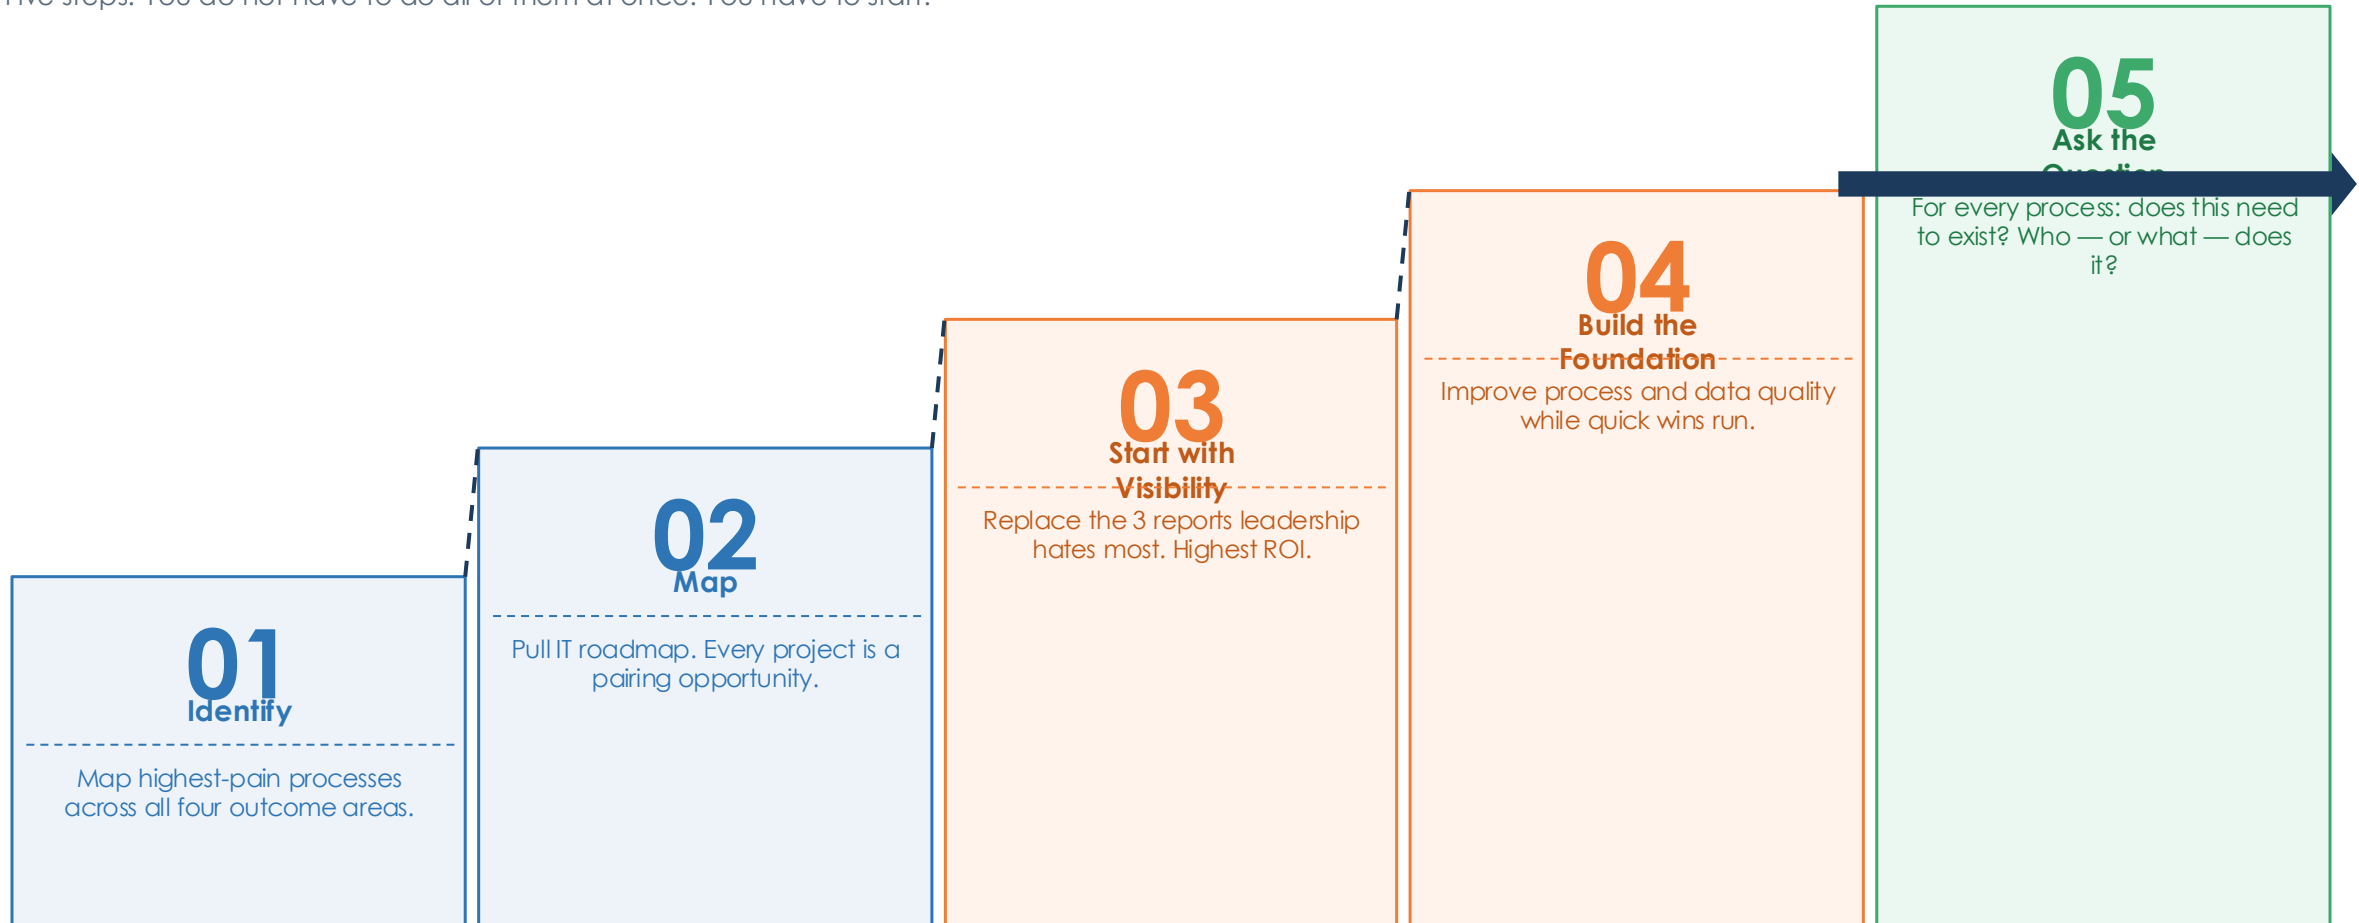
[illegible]

01
Identify

Map highest-pain processes across all four outcome areas.

02
Map

Pull IT roadmap. Every project is a pairing opportunity.

03
Start with Visibility

Replace the 3 reports leadership hates most. Highest ROI.

04
Build the Foundation

Improve process and data quality while quick wins run.

05
Ask the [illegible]

For every process: does this need to exist? Who — or what — does it?